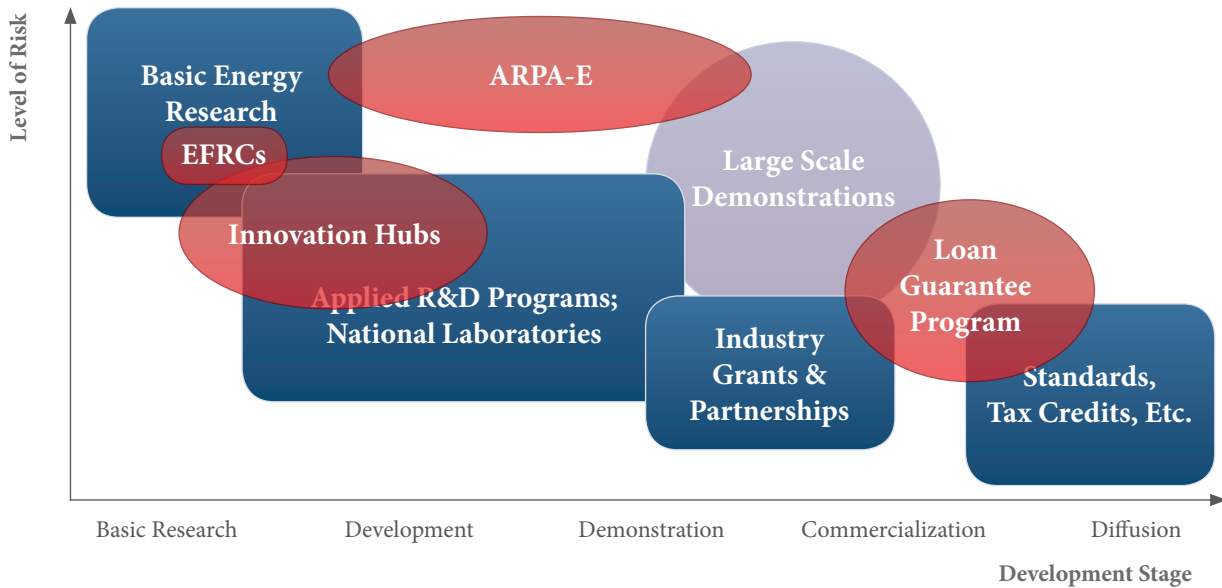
Level of Risk

Basic Energy Research

ARPA-E

EFRCs

Large Scale Demonstrations

Innovation Hubs

Loan Guarantee Program

Applied R&D Programs; National Laboratories

Industry Grants & Partnerships

Standards, Tax Credits, Etc.

Basic Research

Development

Demonstration

Commercialization

Diffusion

Development Stage